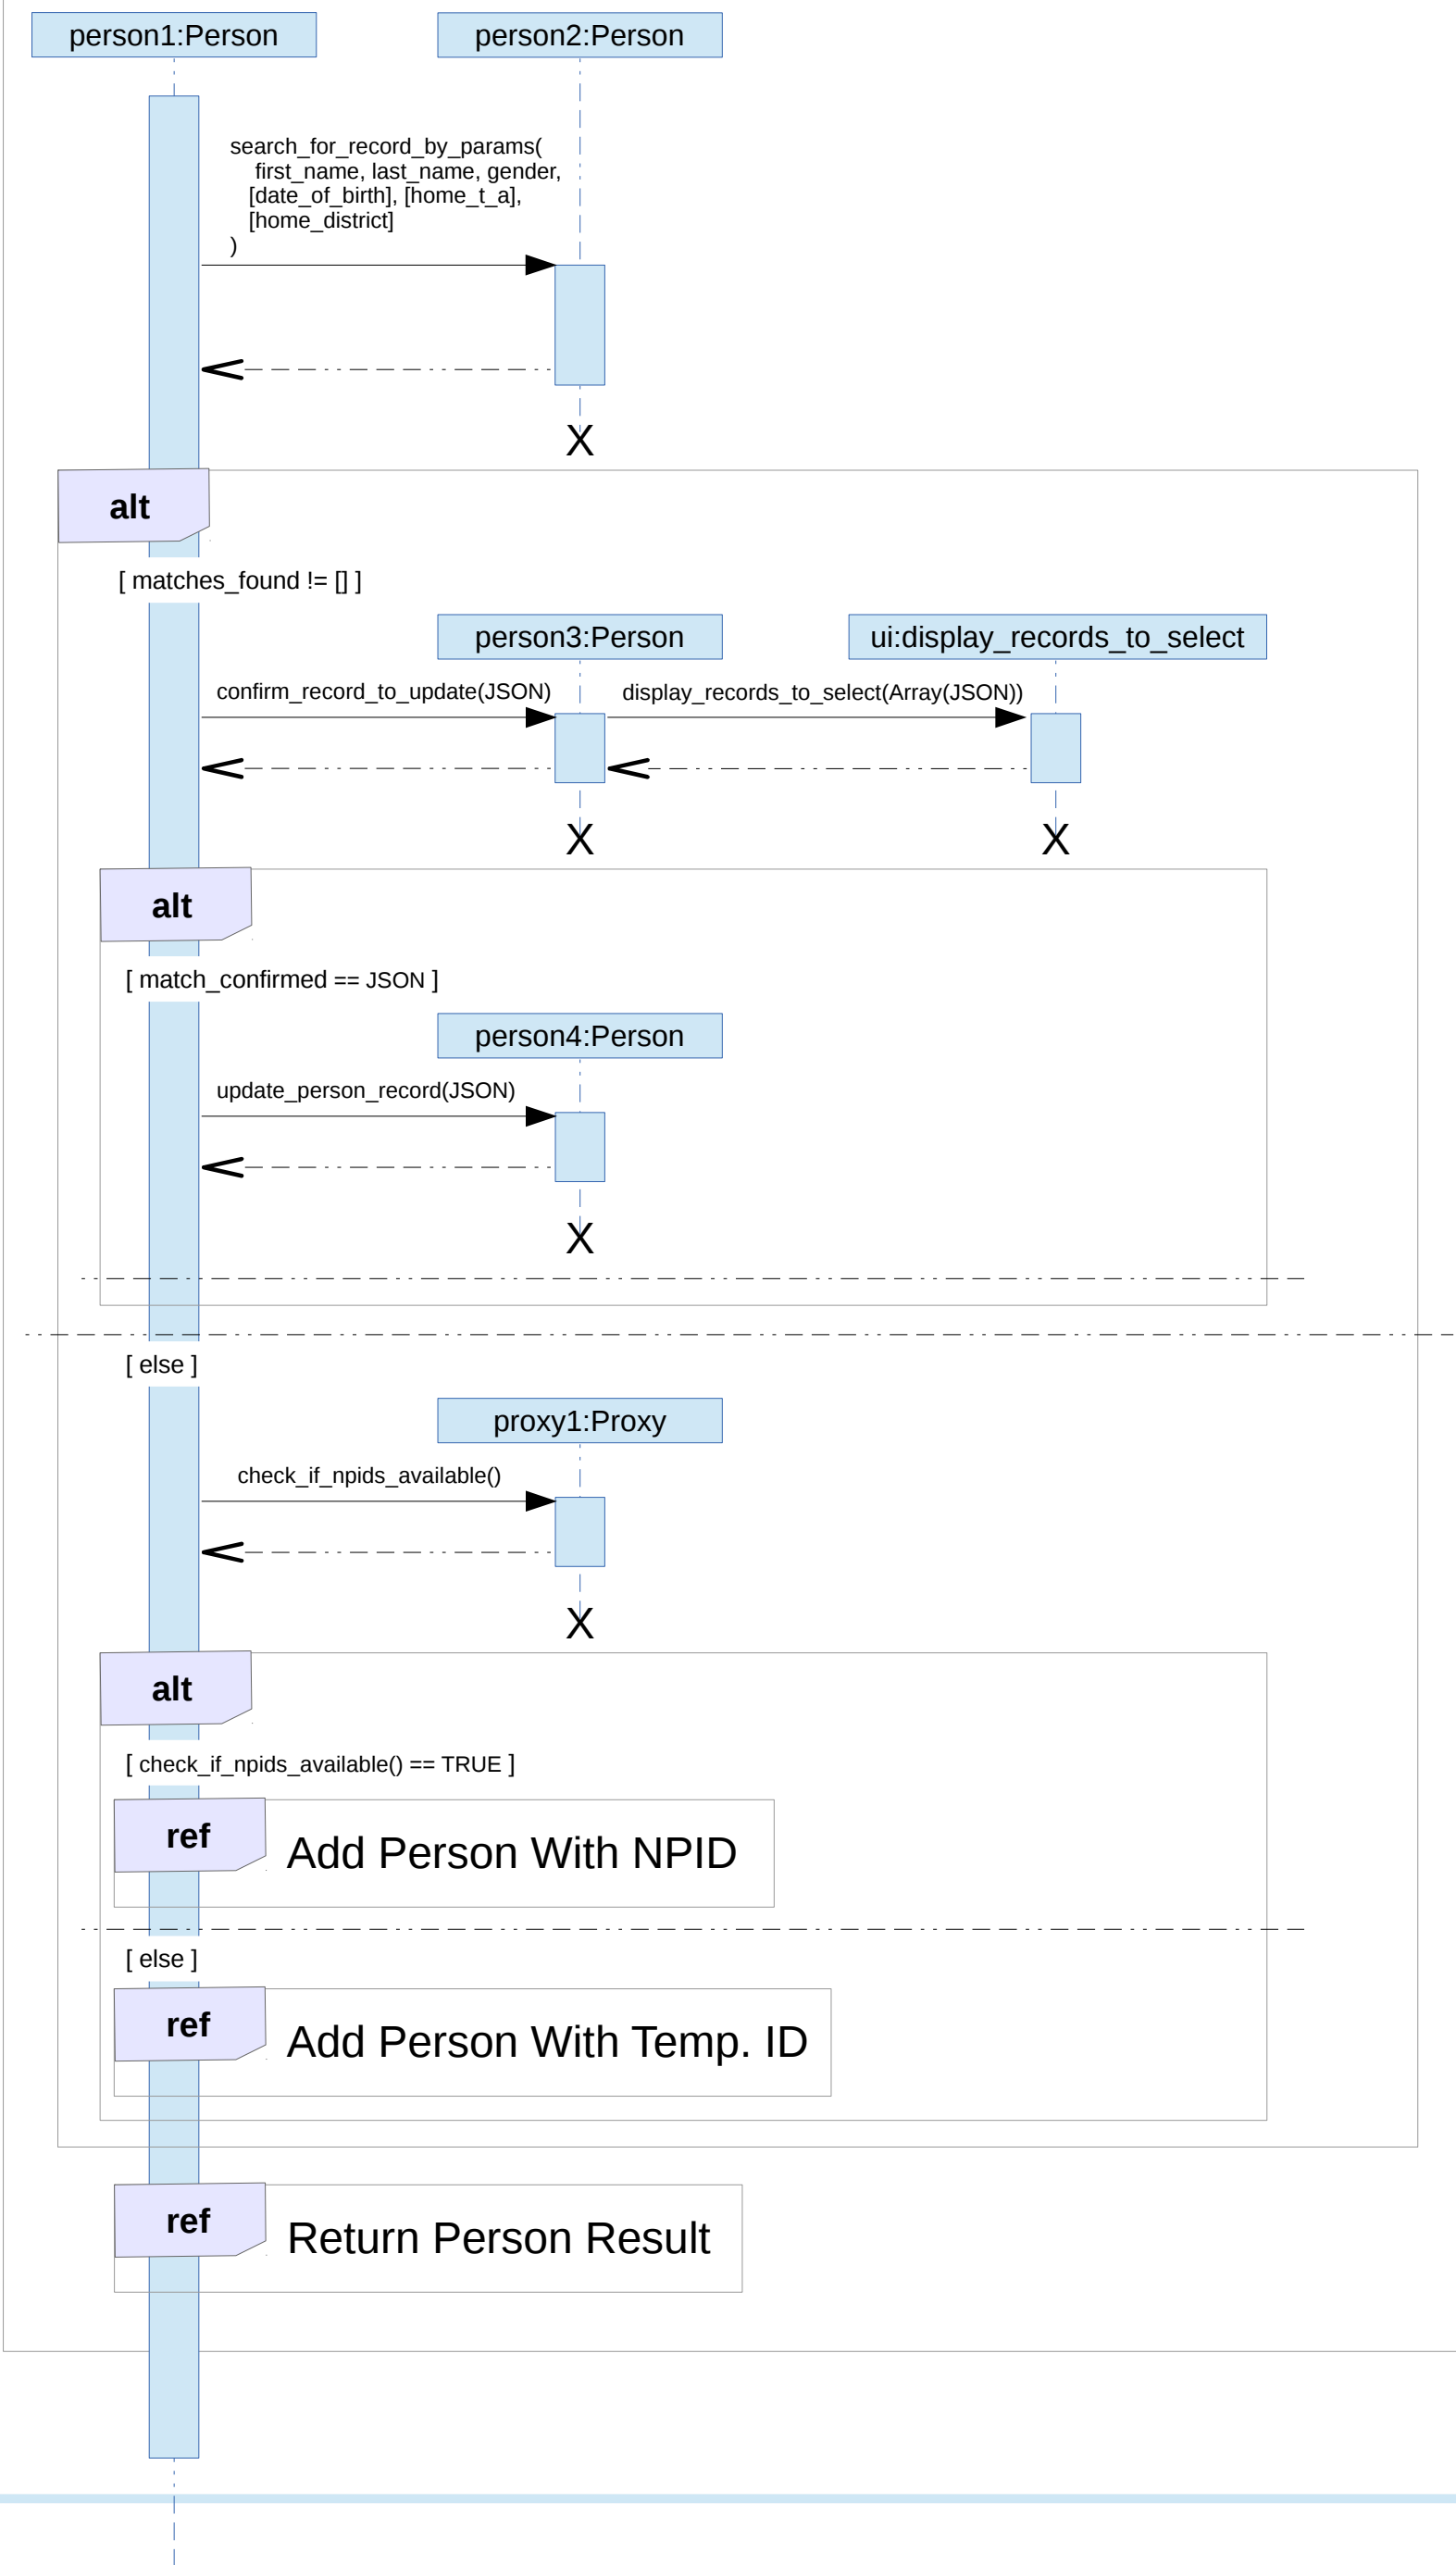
person1:Person

person2:Person

search_for_record_by_params(
first_name, last_name, gender,
[date_of_birth], [home_t_a],
[home_district]
)

X

alt

[ matches_found != [] ]

person3:Person

ui:display_records_to_select

confirm_record_to_update(JSON)

display_records_to_select(Array(JSON))

X

X

alt

[ match_confirmed == JSON ]

person4:Person

update_person_record(JSON)

X

[ else ]

proxy1:Proxy

check_if_npids_available()

X

alt

[ check_if_npids_available() == TRUE ]

ref

Add Person With NPID

[ else ]

ref

Add Person With Temp. ID

ref

Return Person Result